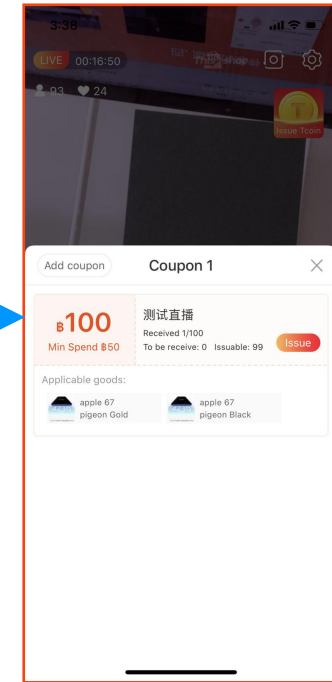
3:38

LIVE 00:16:50

Thaishop

93 24

Issue Tcoin

Add coupon

Coupon 1

฿100

Min Spend ฿50

测试直播

Received 1/100

To be receive: 0 Issuable: 99

Issue

Applicable goods:

apple 67 pigeon Gold

apple 67 pigeon Black